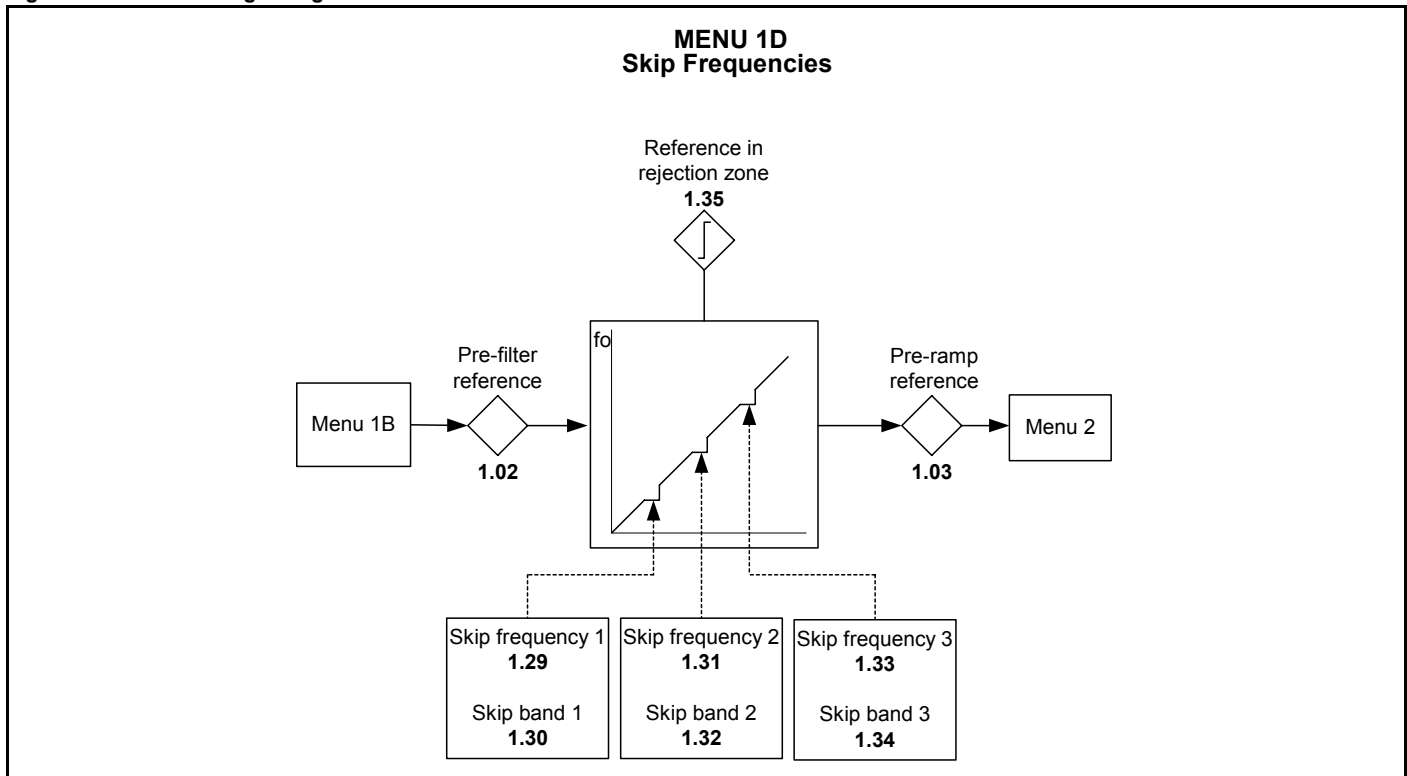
MENU 1D
Skip Frequencies

Reference in rejection zone
1.35

fo

Pre-filter reference

Menu 1B

1.02

Pre-ramp reference

Menu 2

1.03

Skip frequency 1
1.29

Skip band 1
1.30

Skip frequency 2
1.31

Skip band 2
1.32

Skip frequency 3
1.33

Skip band 3
1.34